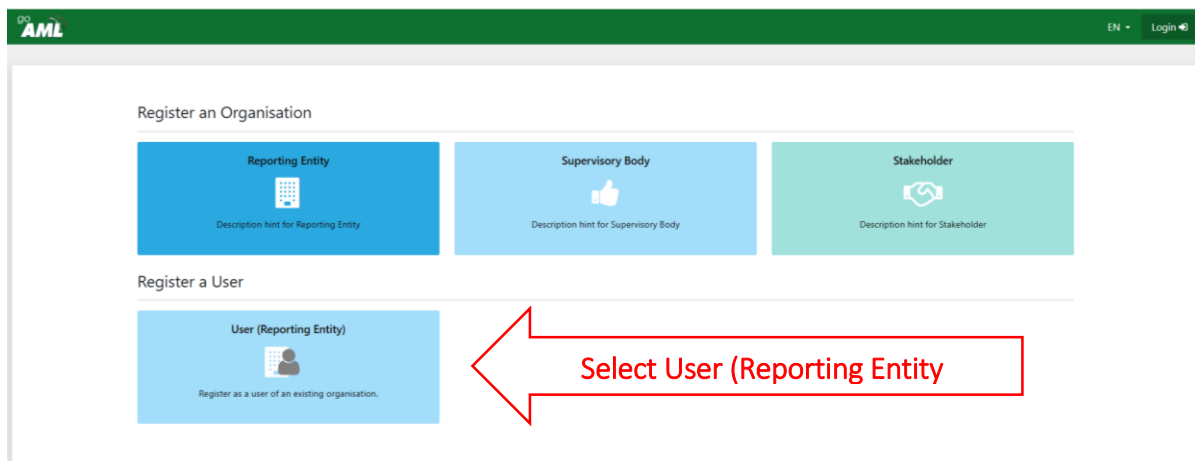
go AML

EN ▾ Login

Register an Organisation

Reporting Entity

Description hint for Reporting Entity

Supervisory Body

Description hint for Supervisory Body

Stakeholder

Description hint for Stakeholder

Register a User

User (Reporting Entity)

Register as a user of an existing organisation.

Select User (Reporting Entity